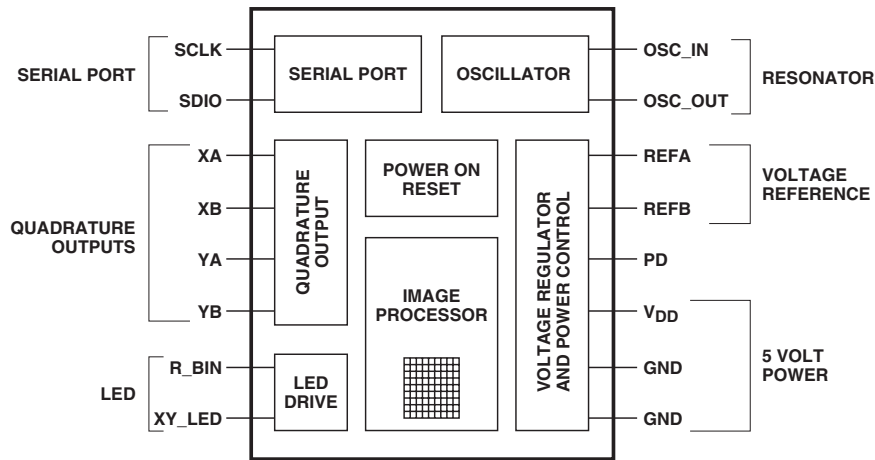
SERIAL PORT

SCLK

SDIO

QUADRATURE OUTPUTS

XA

XB

YA

YB

LED

R_BIN

XY_LED

SERIAL PORT

OSCILLATOR

QUADRATURE OUTPUT

POWER ON RESET

IMAGE PROCESSOR

LED DRIVE

VOLTAGE REGULATOR AND POWER CONTROL

OSC_IN

OSC_OUT

RESONATOR

REFA

REFB

VOLTAGE REFERENCE

PD

$V_{DD}$

GND

GND

5 VOLT POWER